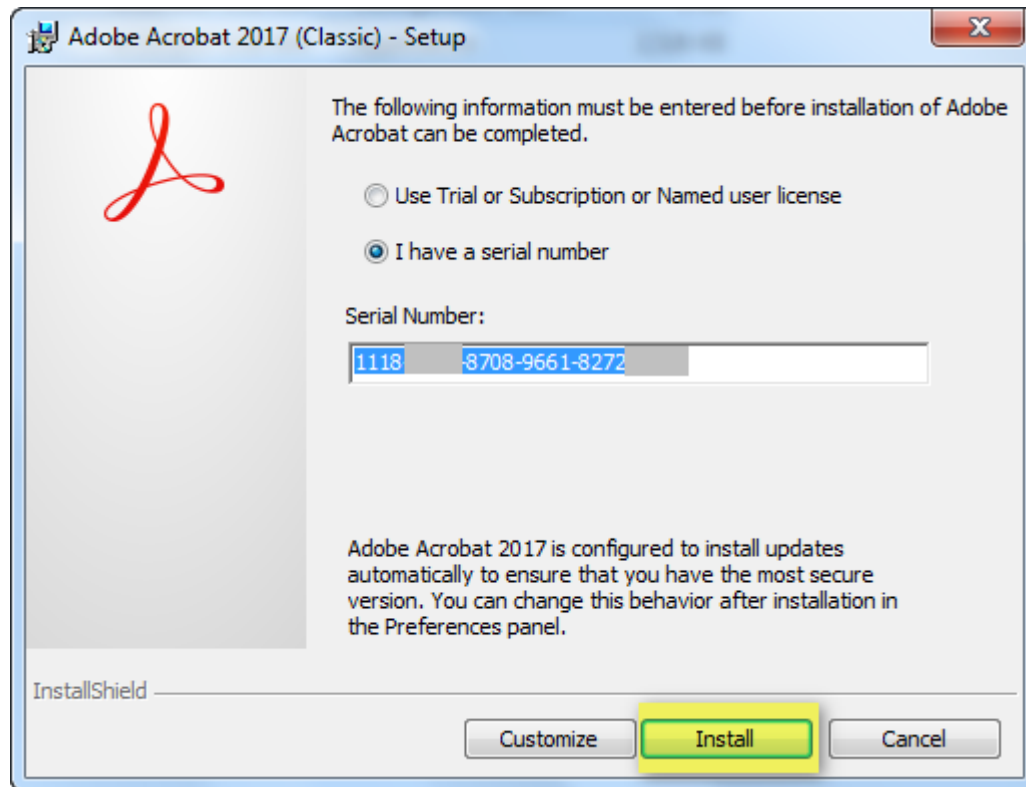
Adobe Acrobat 2017 (Classic) - Setup

X

The following information must be entered before installation of Adobe Acrobat can be completed.

Use Trial or Subscription or Named user license

I have a serial number

Serial Number:

1118 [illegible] -8708-9661-8272 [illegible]

Adobe Acrobat 2017 is configured to install updates automatically to ensure that you have the most secure version. You can change this behavior after installation in the Preferences panel.

InstallShield

Customize

Install

Cancel